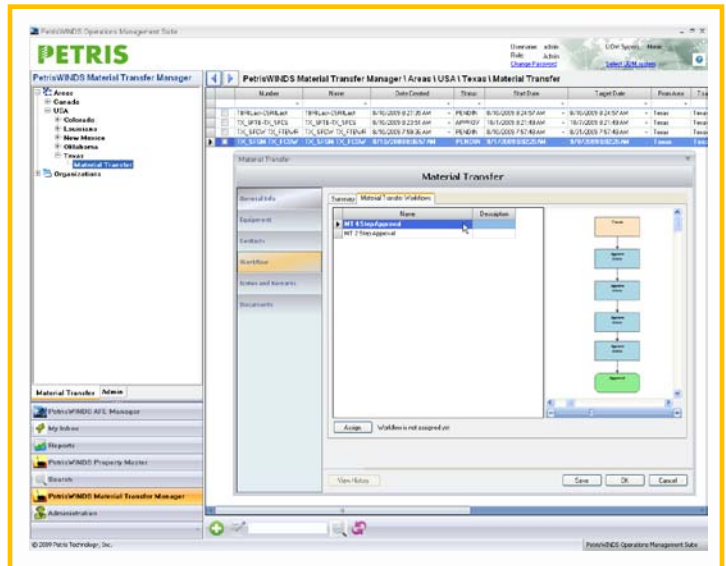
PetrisWINDS Operations Management Suite

PETRIS

Username: admin
Role: Admin
Change Password

UOM System: None
Select UOM system

PetrisWINDS Material Transfer Manager

PetrisWINDS Material Transfer Manager \ Areas \ USA \ Texas \ Material Transfer

Areas
Canada
USA
Colorado
Louisiana
New Mexico
Oklahoma
Texas
Material Transfer
Organizations

| Number | Name | Date Created | Status | Start Date | Target Date | From Area |
|---|---|---|---|---|---|---|
| 1stHalLeo/LSHalLast | 1stHalLeo/LSHalLast | 8/10/2009 8:27:35 AM | PENDIN | 8/10/2009 8:24:57 AM | 8/10/2009 8:24:57 AM | Texas |
| TX_SPTB-TX_SPCS | TX_SPTB-TX_SPCS | 8/10/2009 8:23:51 AM | APPROV | 10/1/2009 8:21:48 AM | 10/7/2009 8:21:48 AM | Texas |
| TX_SFCW-TX_FTBWR | TX_SFCW-TX_FTBWR | 8/10/2009 7:59:36 AM | PENDIN | 8/10/2009 7:57:48 AM | 8/21/2009 7:57:48 AM | Texas |
| TX_SFSM-TX_FCSW | TX_SFSM-TX_FCSW | 8/13/2009 8:26:57 AM | PENDIN | 9/1/2009 8:22:25 AM | 9/9/2009 8:22:25 AM | Texas |

Material Transfer

Material Transfer

Material Info
Equipment
Contacts
Workflow
Notes and Remarks
Documents

Summary | Material Transfer Workflows

| Name | Description |
|---|---|
| MT 4 Step Approval | |
| MT 2 Step Approval | |

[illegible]
Approval
Approval
Approval
Approval
Approval

Assign | Workflow is not assigned yet

View History

Save | OK | Cancel

Material Transfer | Admin

PetrisWINDS AFE Manager
My Inbox
Reports
PetrisWINDS Property Master
Search
PetrisWINDS Material Transfer Manager
Administration

© 2009 Petris Technology, Inc.

PetrisWINDS Operations Management Suite